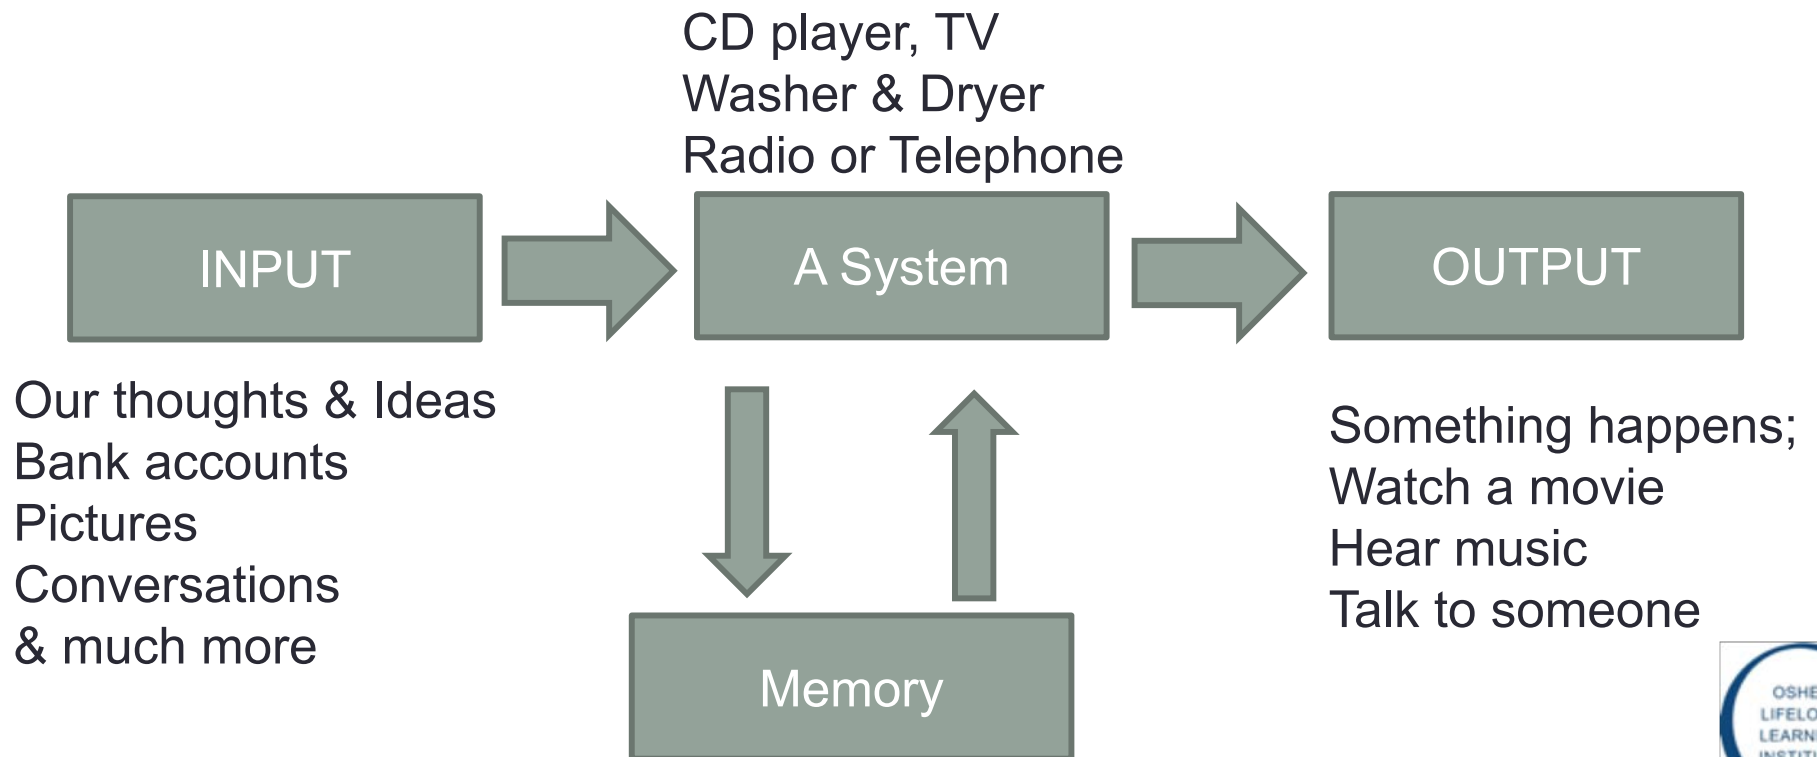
CD player, TV
Washer & Dryer
Radio or Telephone

INPUT

A System

OUTPUT

Our thoughts & Ideas
Bank accounts
Pictures
Conversations
& much more

Memory

Something happens;
Watch a movie
Hear music
Talk to someone

OSHE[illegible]
LIFELO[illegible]
LEARN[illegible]
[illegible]